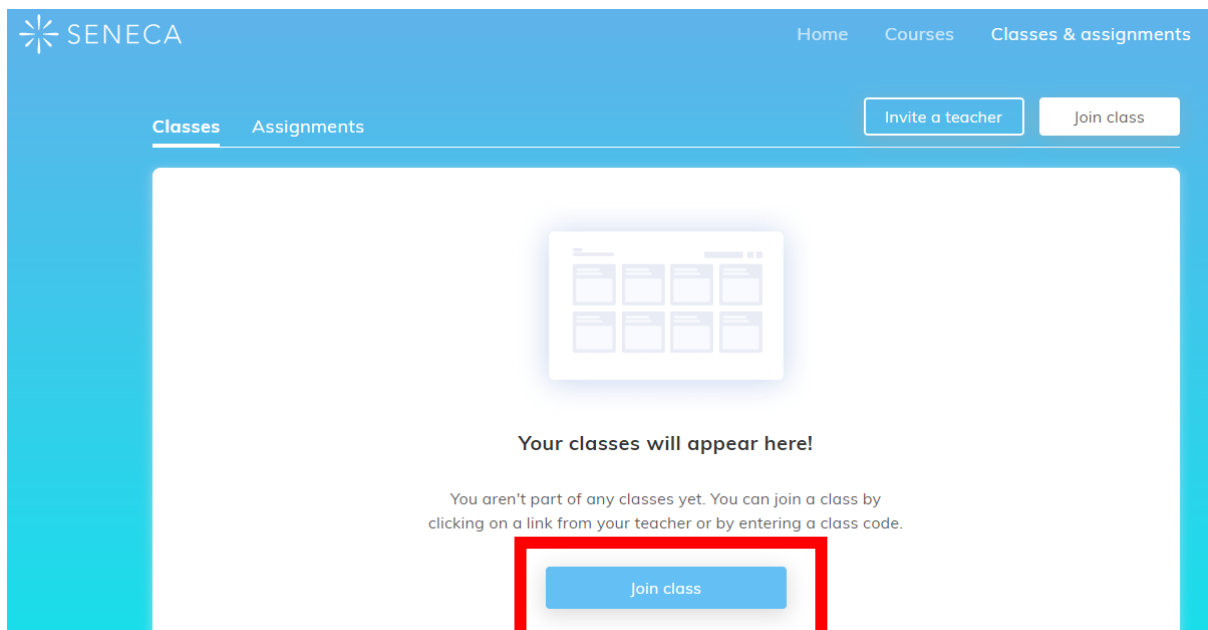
SENECA

Home Courses Classes & assignments

Classes Assignments

Invite a teacher Join class

Your classes will appear here!

You aren't part of any classes yet. You can join a class by clicking on a link from your teacher or by entering a class code.

Join class